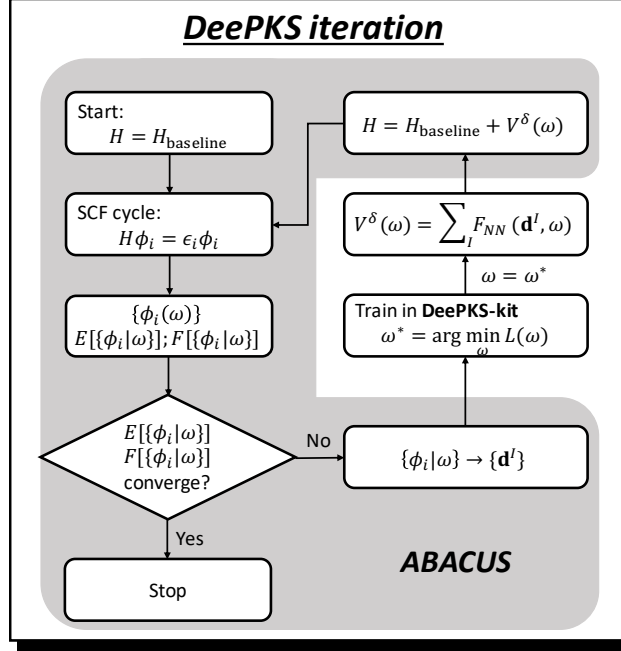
DeePKS iteration

Start:
$H = H_{\text{baseline}}$

SCF cycle:
$H\phi_i = \epsilon_i \phi_i$

$\{\phi_i(\omega)\}$
$E[\{\phi_i|\omega\}]; F[\{\phi_i|\omega\}]$

$E[\{\phi_i|\omega\}]$
$F[\{\phi_i|\omega\}]$
converge?

Yes

Stop

No

$\{\phi_i|\omega\} \rightarrow \{\mathbf{d}^I\}$

Train in DeePKS-kit
$\omega^* = \arg\min_{\omega} L(\omega)$

$\omega = \omega^*$

$V^{\delta}(\omega) = \sum_I F_{NN}(\mathbf{d}^I, \omega)$

$H = H_{\text{baseline}} + V^{\delta}(\omega)$

ABACUS